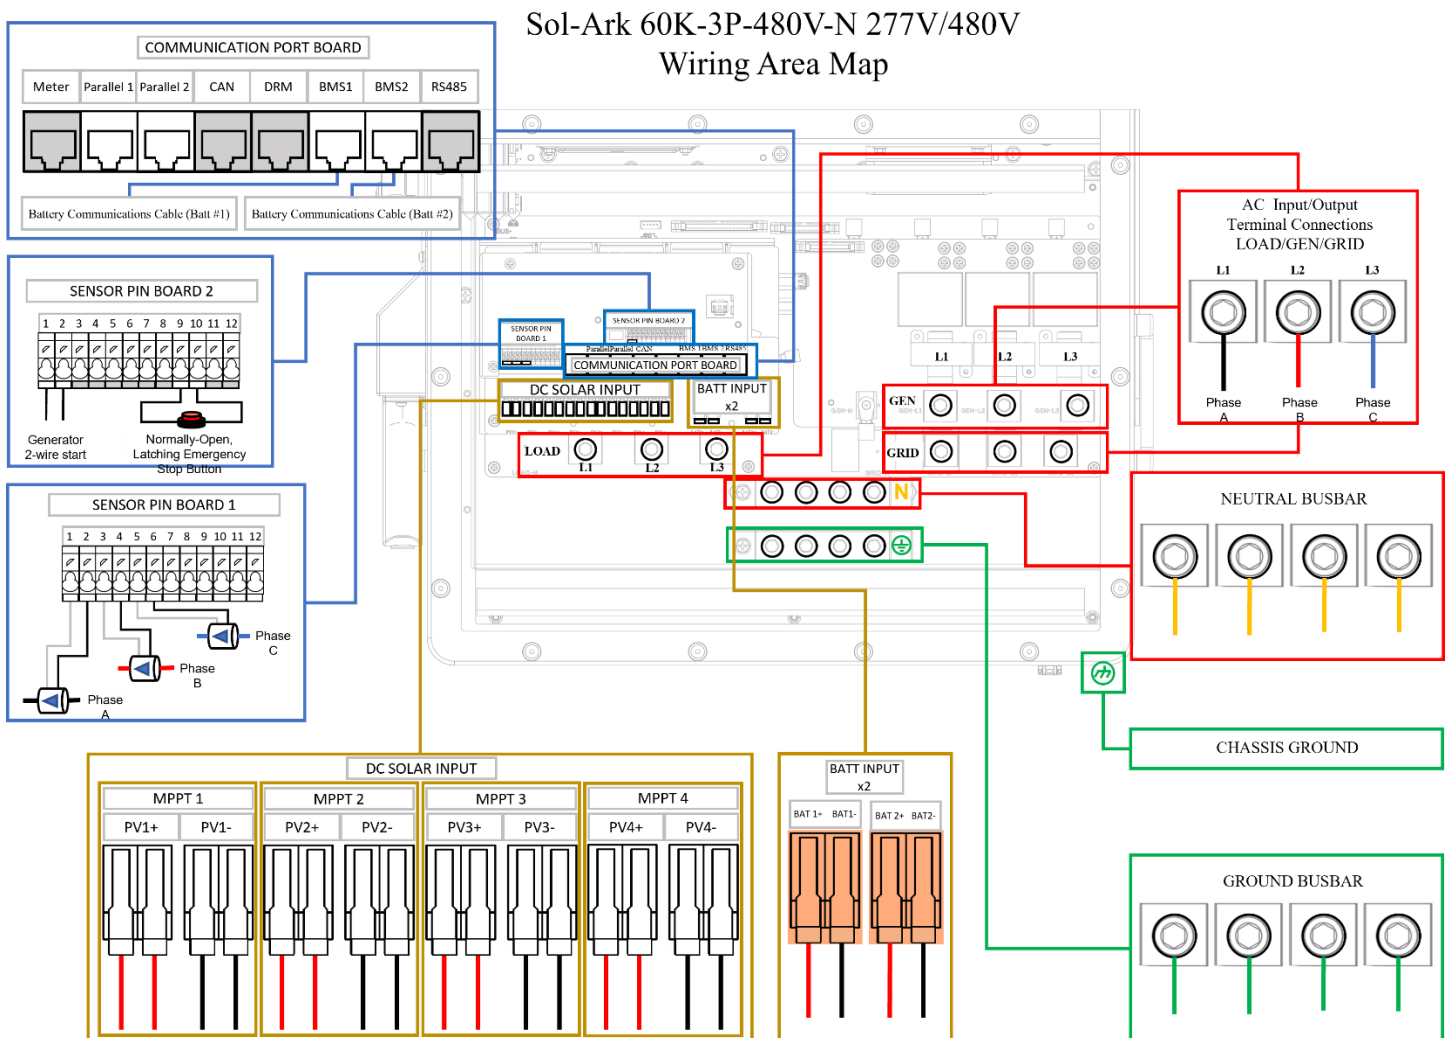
Sol-Ark 60K-3P-480V-N 277V/480V
Wiring Area Map

COMMUNICATION PORT BOARD

| Meter | Parallel 1 | Parallel 2 | CAN | DRM | BMS1 | BMS2 | RS485 |
|---|---|---|---|---|---|---|---|

Battery Communications Cable (Batt #1)
Battery Communications Cable (Batt #2)

SENSOR PIN BOARD 2
1 2 3 4 5 6 7 8 9 10 11 12
Generator 2-wire start
Normally-Open, Latching Emergency Stop Button

SENSOR PIN BOARD 1
1 2 3 4 5 6 7 8 9 10 11 12
Phase C
Phase B
Phase A

SENSOR PIN BOARD 1
SENSOR PIN BOARD 2
Parallel Parallel CAN BMS 1 BMS 2 RS485
COMMUNICATION PORT BOARD
DC SOLAR INPUT
BATT INPUT x2
LOAD L1 L2 L3
GEN
GRID
L1 L2 L3
N

AC Input/Output Terminal Connections LOAD/GEN/GRID
L1 L2 L3
Phase A
Phase B
Phase C

NEUTRAL BUSBAR

CHASSIS GROUND

GROUND BUSBAR

DC SOLAR INPUT
MPPT 1
PV1+ PV1-
MPPT 2
PV2+ PV2-
MPPT 3
PV3+ PV3-
MPPT 4
PV4+ PV4-

BATT INPUT x2
BAT 1+ BAT1-
BAT 2+ BAT2-